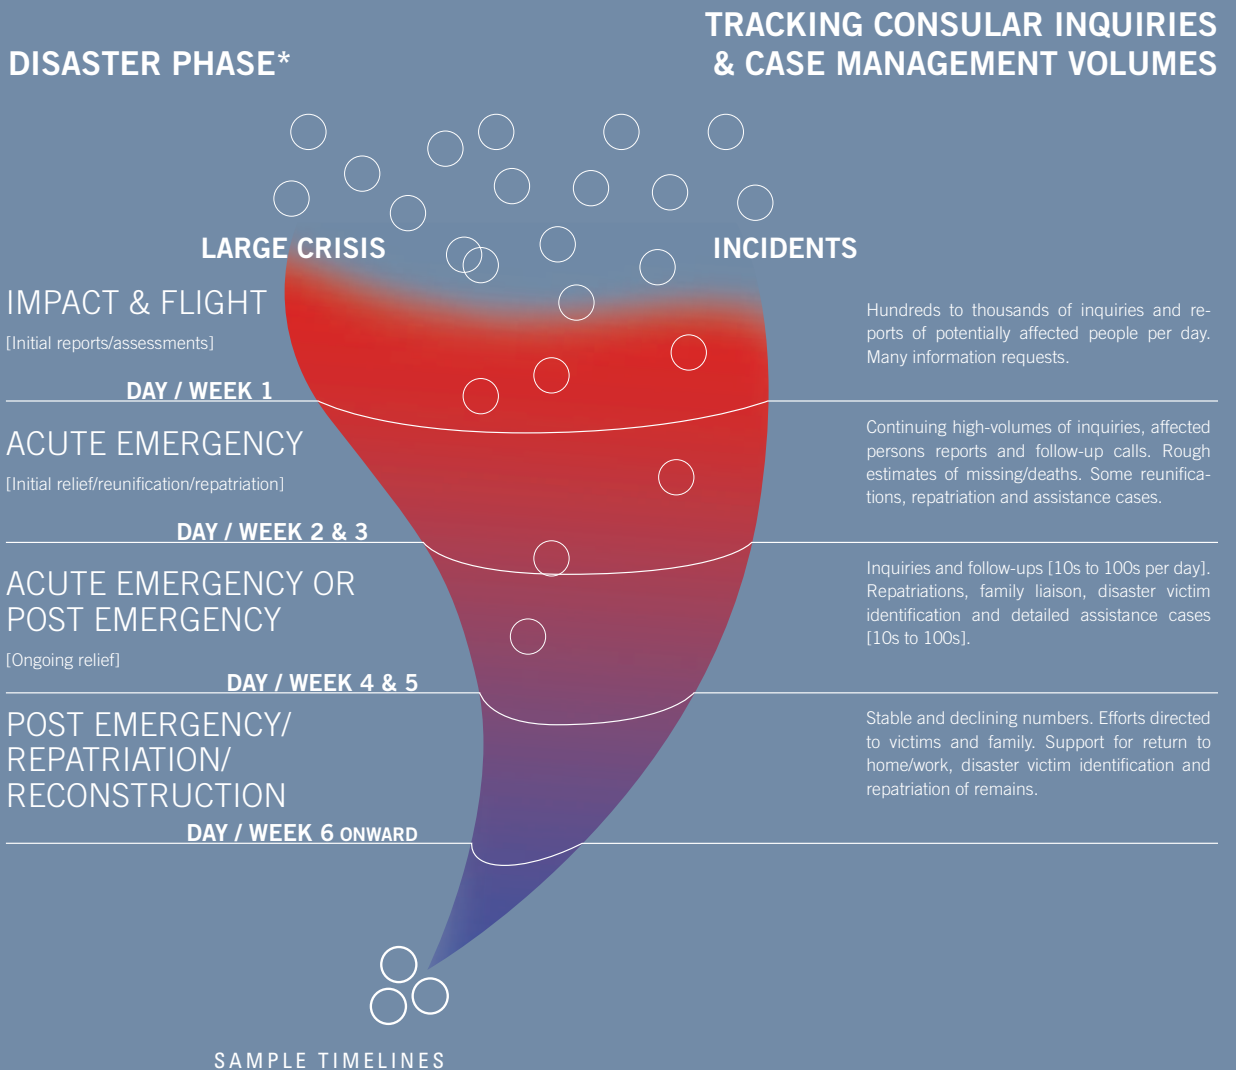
DISASTER PHASE*

TRACKING CONSULAR INQUIRIES & CASE MANAGEMENT VOLUMES

LARGE CRISIS

INCIDENTS

IMPACT & FLIGHT

[Initial reports/assessments]

DAY / WEEK 1

Hundreds to thousands of inquiries and reports of potentially affected people per day. Many information requests.

ACUTE EMERGENCY

[Initial relief/reunification/repatriation]

DAY / WEEK 2 & 3

Continuing high-volumes of inquiries, affected persons reports and follow-up calls. Rough estimates of missing/deaths. Some reunifications, repatriation and assistance cases.

ACUTE EMERGENCY OR POST EMERGENCY

[Ongoing relief]

DAY / WEEK 4 & 5

Inquiries and follow-ups [10s to 100s per day]. Repatriations, family liaison, disaster victim identification and detailed assistance cases [10s to 100s].

POST EMERGENCY/ REPATRIATION/ RECONSTRUCTION

DAY / WEEK 6 ONWARD

Stable and declining numbers. Efforts directed to victims and family. Support for return to home/work, disaster victim identification and repatriation of remains.

SAMPLE TIMELINES